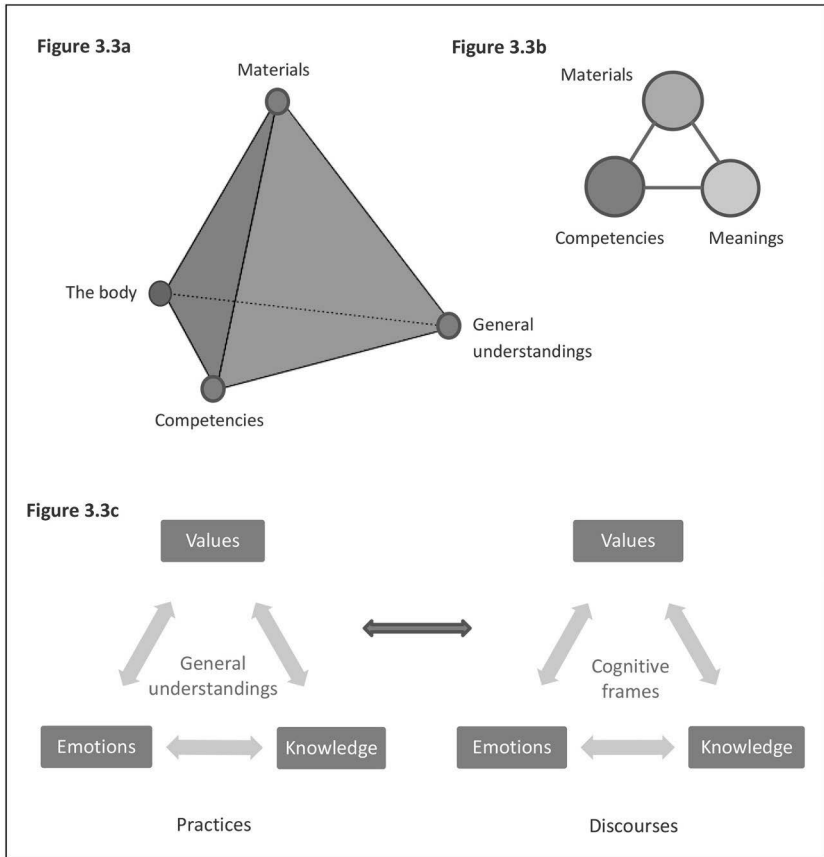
Figure 3.3a

Materials

The body

General understandings

Competencies

Figure 3.3b

Materials

Competencies

Meanings

Figure 3.3c

Values

General understandings

Emotions

Knowledge

Practices

Values

Cognitive frames

Emotions

Knowledge

Discourses